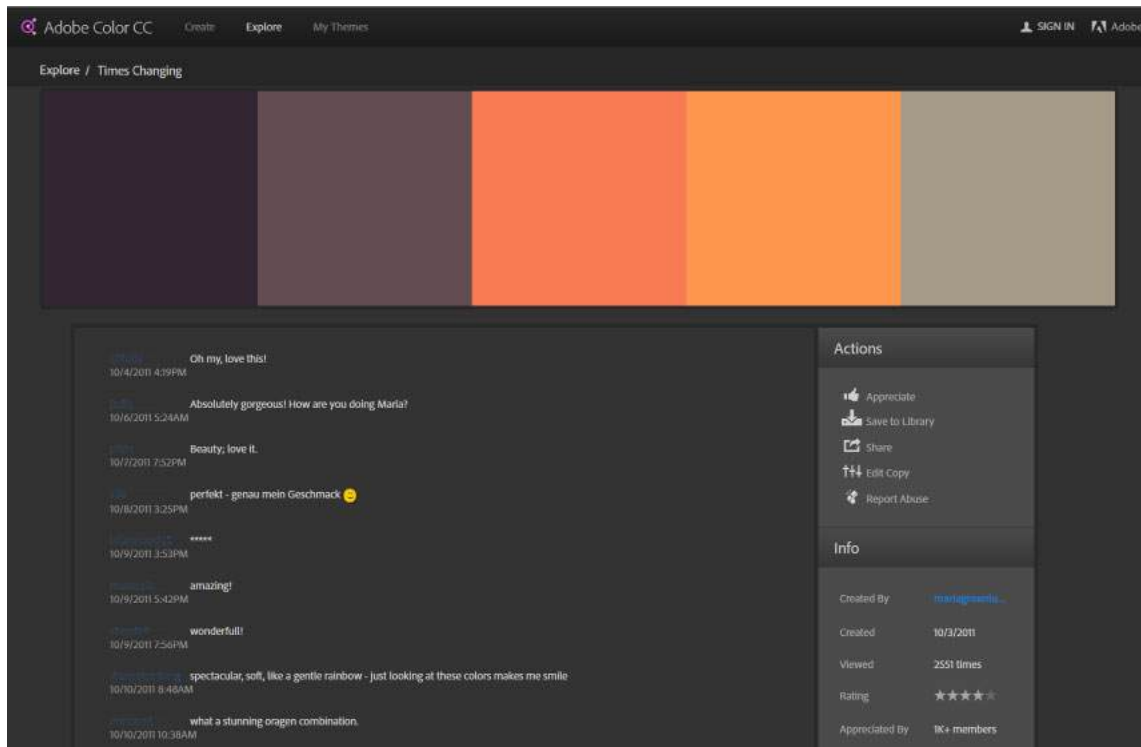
Adobe Color CC Create Explore My Themes

SIGN IN Adobe

Explore / Times Changing

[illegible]
10/4/2011 4:19PM
Oh my, love this!

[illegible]
10/6/2011 5:24AM
Absolutely gorgeous! How are you doing Maria?

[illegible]
10/7/2011 7:52PM
Beauty; love it.

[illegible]
10/8/2011 3:25PM
perfekt - genau mein Geschmack

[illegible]
10/9/2011 3:53PM
*****

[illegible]
10/9/2011 5:42PM
amazing!

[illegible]
10/9/2011 7:56PM
wonderfull!

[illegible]
10/10/2011 8:48AM
spectacular, soft, like a gentle rainbow - just looking at these colors makes me smile

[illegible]
10/10/2011 10:38AM
what a stunning oragen combination.

Actions

Appreciate
Save to Library
Share
Edit Copy
Report Abuse

Info

| | |
|---|---|
| Created By | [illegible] |
| Created | 10/3/2011 |
| Viewed | 2551 times |
| Rating | ★★★★ |
| Appreciated By | 1K+ members |